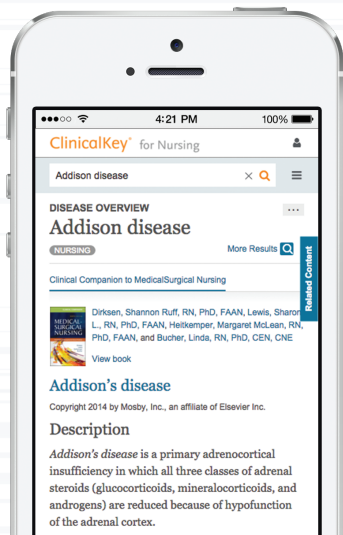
●●●○○ 4:21 PM 100%

ClinicalKey for Nursing

Addison disease

DISEASE OVERVIEW
Addison disease
NURSING
More Results

Clinical Companion to MedicalSurgical Nursing

Related Content

MEDICAL SURGICAL NURSING

Dirksen, Shannon Ruff, RN, PhD, FAAN, Lewis, Sharon L., RN, PhD, FAAN, Heitkemper, Margaret McLean, RN, PhD, FAAN, and Bucher, Linda, RN, PhD, CEN, CNE
View book

Addison's disease

Copyright 2014 by Mosby, Inc., an affiliate of Elsevier Inc.

Description

*Addison's disease* is a primary adrenocortical insufficiency in which all three classes of adrenal steroids (glucocorticoids, mineralocorticoids, and androgens) are reduced because of hypofunction of the adrenal cortex.